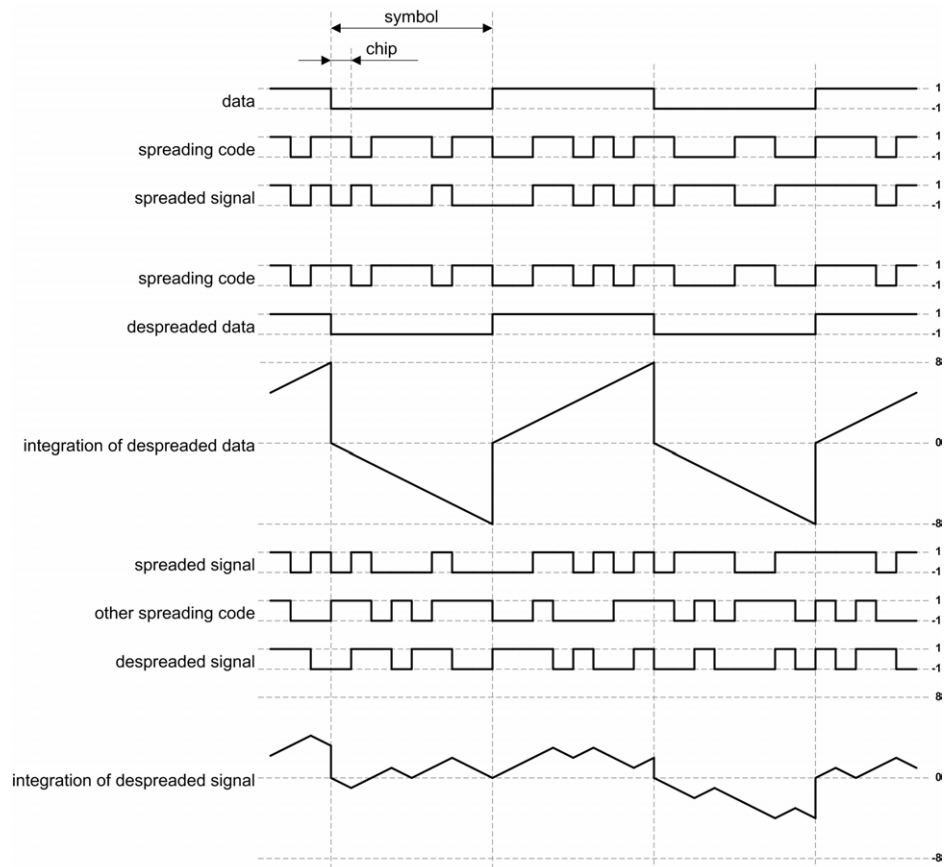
symbol

chip

data
1
-1

spreading code
1
-1

spreaded signal
1
-1

spreading code
1
-1

despreaded data
1
-1

8

integration of despreaded data
0

-8

spreaded signal
1
-1

other spreading code
1
-1

despreaded signal
1
-1

8

integration of despreaded signal
0

-8